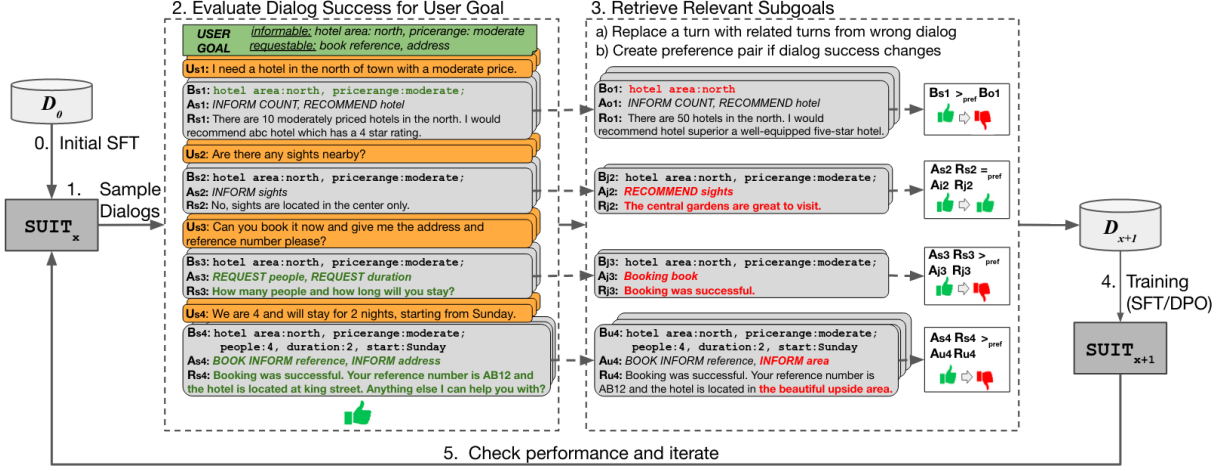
2. Evaluate Dialog Success for User Goal

3. Retrieve Relevant Subgoals

a) Replace a turn with related turns from wrong dialog
b) Create preference pair if dialog success changes

$D_0$

0. Initial SFT

1. Sample Dialogs

$SUIT_x$

USER GOAL informable: hotel area: north, pricerange: moderate requestable: book reference, address

Us1: I need a hotel in the north of town with a moderate price.

Bs1: hotel area:north, pricerange:moderate;
As1: INFORM COUNT, RECOMMEND hotel
Rs1: There are 10 moderately priced hotels in the north. I would recommend abc hotel which has a 4 star rating.

Us2: Are there any sights nearby?

Bs2: hotel area:north, pricerange:moderate;
As2: INFORM sights
Rs2: No, sights are located in the center only.

Us3: Can you book it now and give me the address and reference number please?

Bs3: hotel area:north, pricerange:moderate;
As3: REQUEST people, REQUEST duration
Rs3: How many people and how long will you stay?

Us4: We are 4 and will stay for 2 nights, starting from Sunday.

Bs4: hotel area:north, pricerange:moderate; people:4, duration:2, start:Sunday
As4: BOOK INFORM reference, INFORM address
Rs4: Booking was successful. Your reference number is AB12 and the hotel is located at king street. Anything else I can help you with?

Bo1: hotel area:north
Ao1: INFORM COUNT, RECOMMEND hotel
Ro1: There are 50 hotels in the north. I would recommend hotel superior a well-equipped five-star hotel.

Bs1 $>_{pref}$ Bo1

Bj2: hotel area:north, pricerange:moderate;
Aj2: RECOMMEND sights
Rj2: The central gardens are great to visit.

As2 Rs2 $=_{pref}$ Ai2 Rj2

Bj3: hotel area:north, pricerange:moderate;
Aj3: Booking book
Rj3: Booking was successful.

As3 Rs3 $>_{pref}$ Aj3 Rj3

Bu4: hotel area:north, pricerange:moderate; people:4, duration:2, start:Sunday
Au4: BOOK INFORM reference, INFORM area
Ru4: Booking was successful. Your reference number is AB12 and the hotel is located in the beautiful upside area.

As4 Rs4 $>_{pref}$ Au4 Ru4

$D_{x+1}$

4. Training (SFT/DPO)

$SUIT_{x+1}$

5. Check performance and iterate